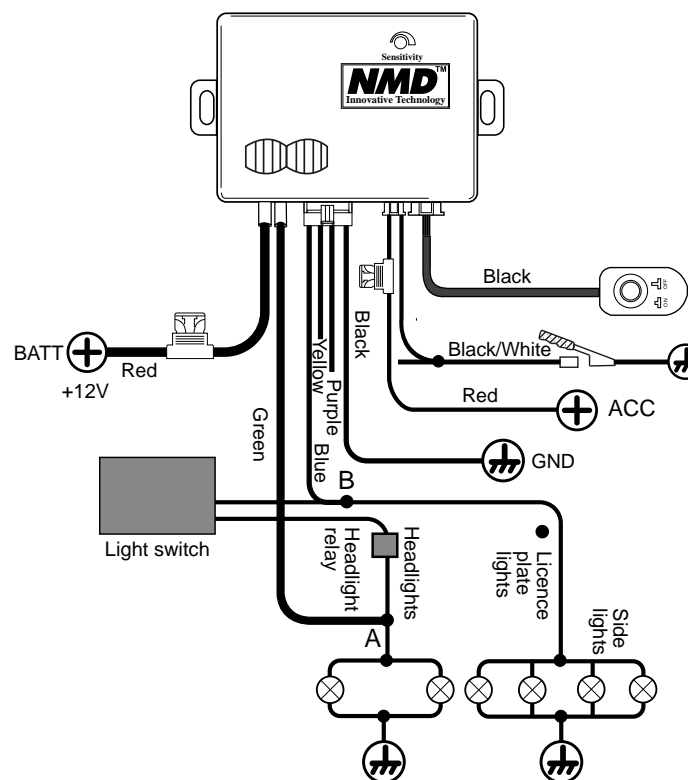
Sensitivity
NMD™
Innovative Technology

Black
ON OFF

BATT
+12V
Red

Black
Yellow
Purple
Blue

Black/White

Red
ACC

Green

GND

B

Light switch

Headlight relay

Headlights

Licence plate lights

Side lights

A